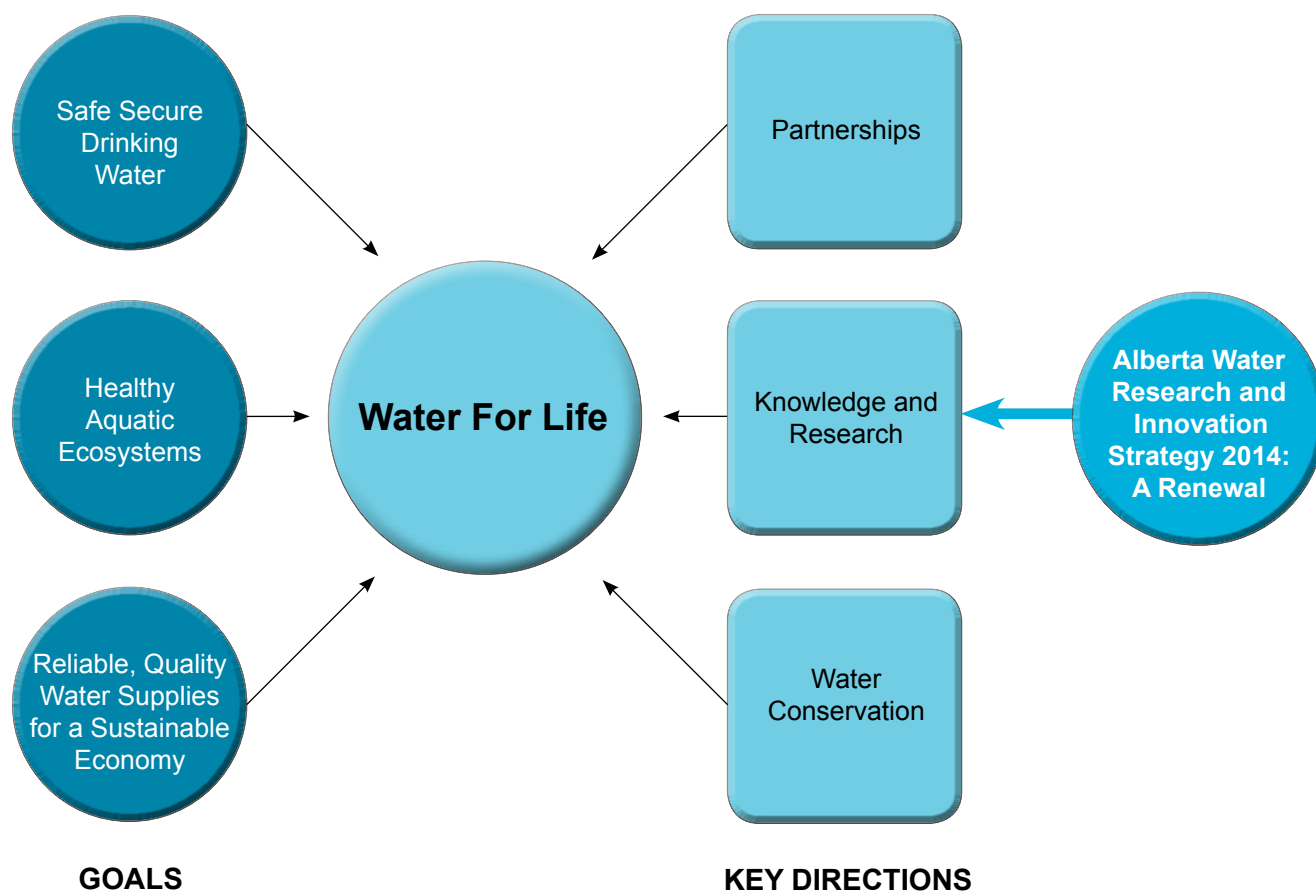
Safe Secure Drinking Water

Partnerships

Healthy Aquatic Ecosystems

Water For Life

Knowledge and Research

Alberta Water Research and Innovation Strategy 2014: A Renewal

Reliable, Quality Water Supplies for a Sustainable Economy

Water Conservation

GOALS

KEY DIRECTIONS